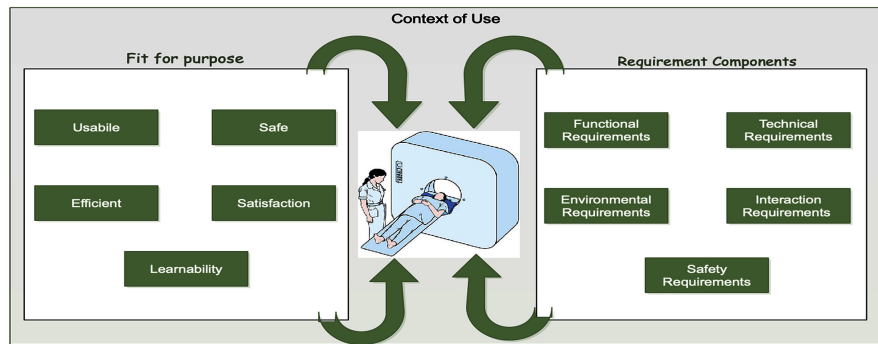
Context of Use

Fit for purpose

Usabile

Safe

Efficient

Satisfaction

Learnability

Requirement Components

Functional Requirements

Technical Requirements

Environmental Requirements

Interaction Requirements

Safety Requirements